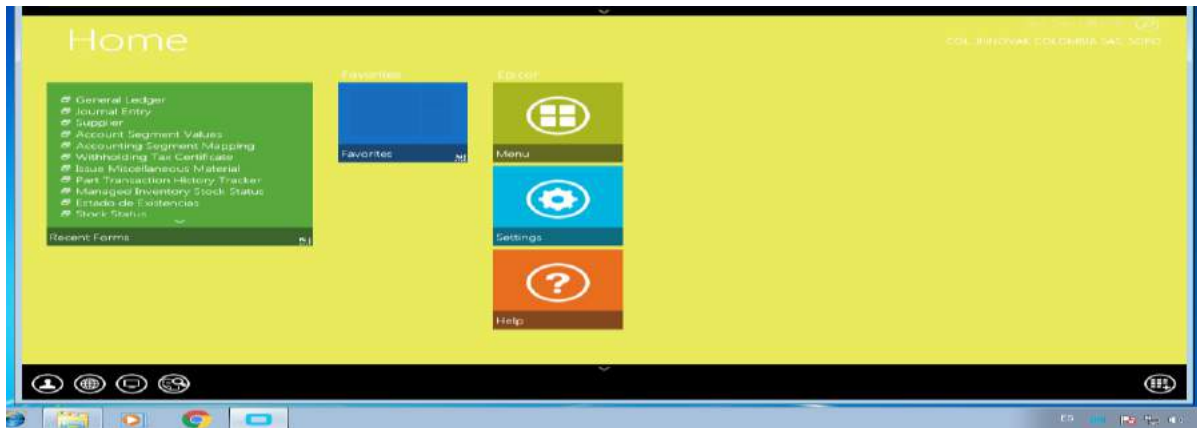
Home

COL INNOVAK COLOMBIA SAS SOHO

General Ledger
Journal Entry
Supplier
Account Segment Values
Accounting Segment Mapping
Withholding Tax Certificate
Issue Miscellaneous Material
Part Transaction History Tracker
Managed Inventory Stock Status
Estado de Existencias
Stock Status

Recent Forms

Favorites

Favorites

Epicor

Menu

Settings

Help

ES